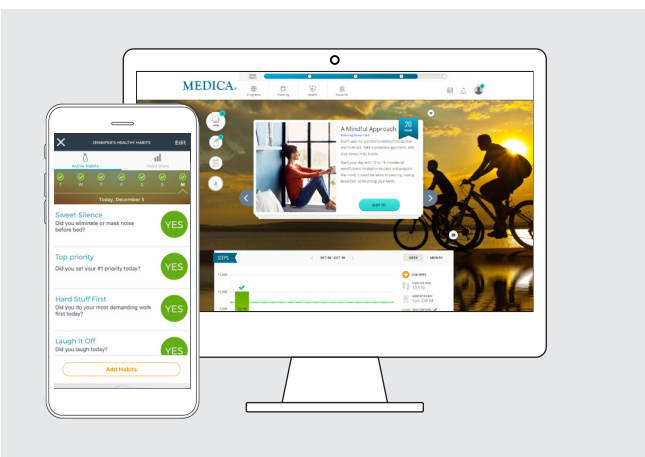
MEDICA.

A Mindful Approach

START IT!

STEPS

OCT 06 - OCT 15

WEEK

MONTH

JENNIFER'S HEALTHY HABITS

Edit

Active Habits

Habit Stats

T W T F S S M

Today, December 3

Sweet Silence

Did you eliminate or mask noise before bed?

YES

Top priority

Did you set your #1 priority today?

YES

Hard Stuff First

Did you do your most demanding work first today?

YES

Laugh It Off

Did you laugh today?

YES

Add Habits